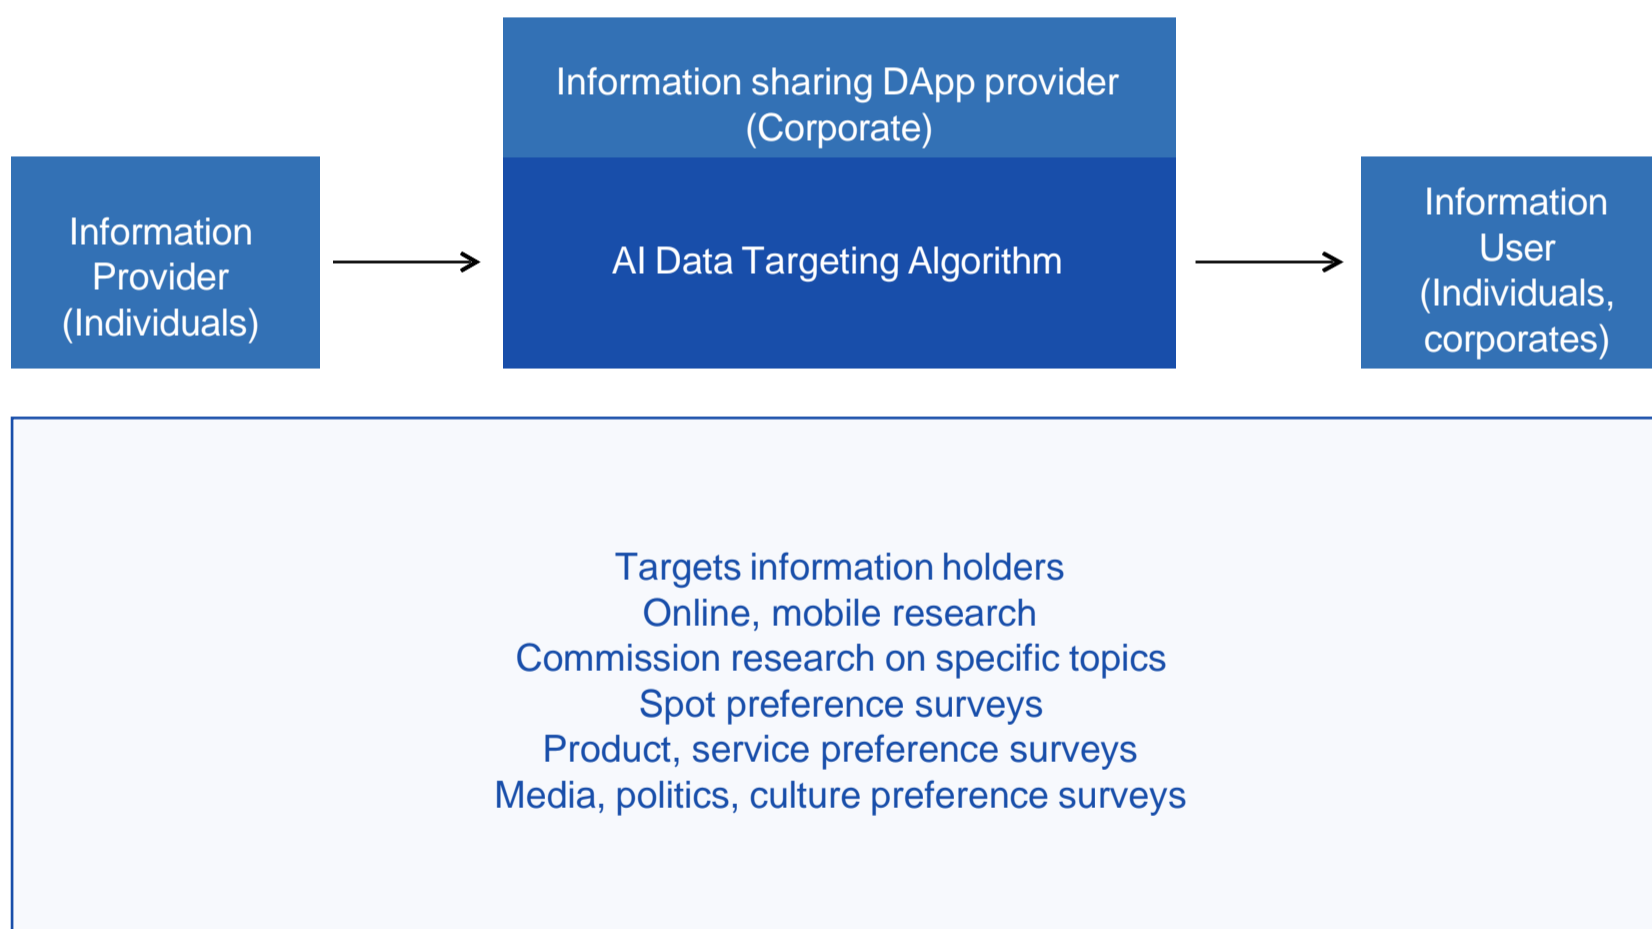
Information Provider (Individuals)

Information sharing DApp provider (Corporate)

AI Data Targeting Algorithm

Information User (Individuals, corporates)

Targets information holders
Online, mobile research
Commission research on specific topics
Spot preference surveys
Product, service preference surveys
Media, politics, culture preference surveys